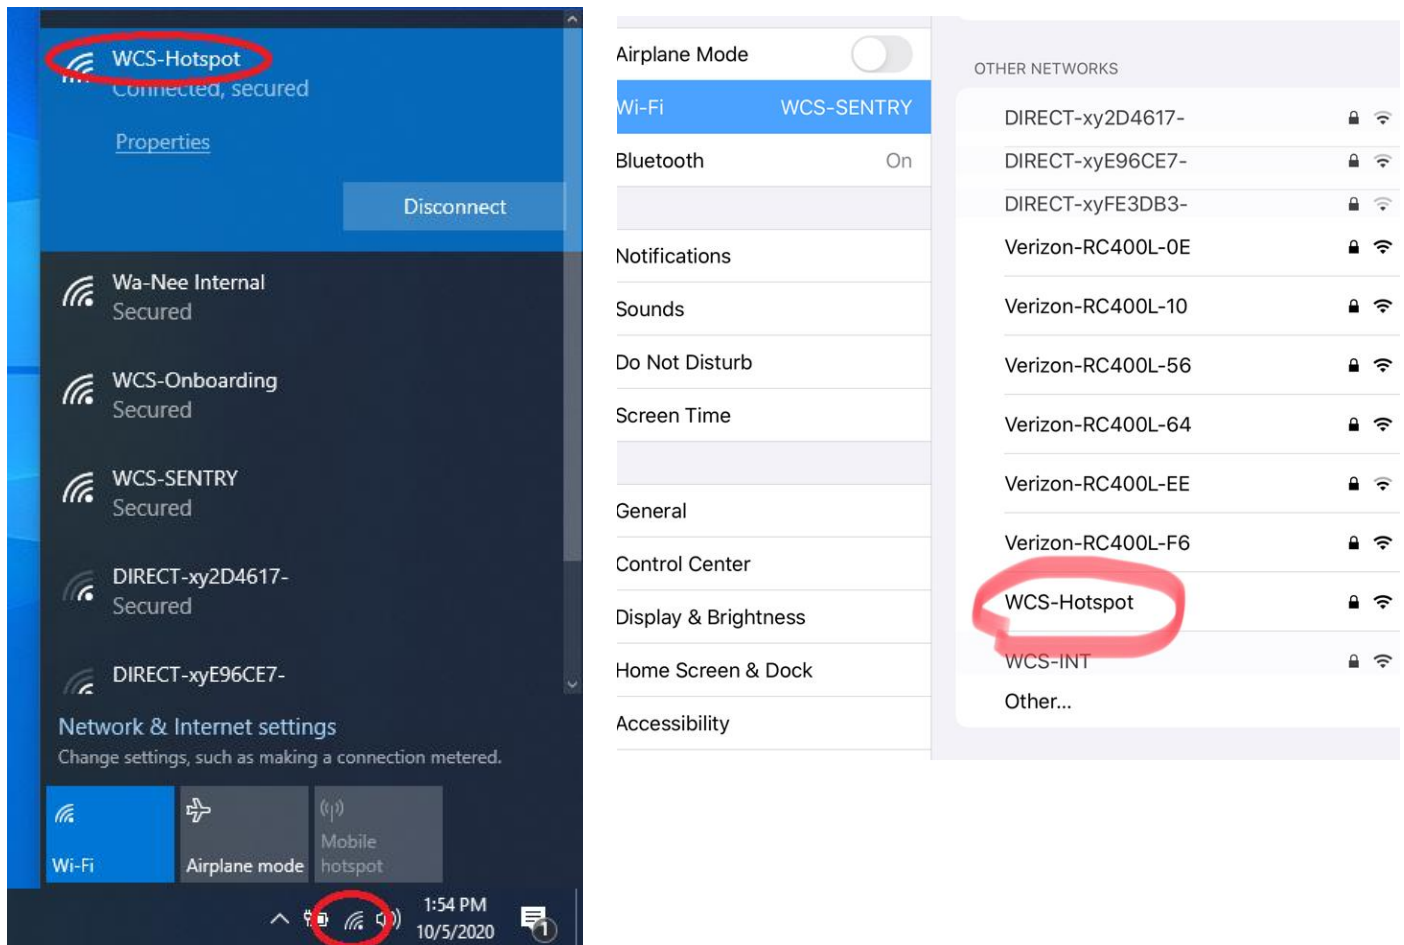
WCS-Hotspot
Connected, secured

Properties

Disconnect

Wa-Nee Internal
Secured

WCS-Onboarding
Secured

WCS-SENTRY
Secured

DIRECT-xy2D4617-
Secured

DIRECT-xyE96CE7-

Network & Internet settings
Change settings, such as making a connection metered.

Wi-Fi

Airplane mode

Mobile hotspot

1:54 PM
10/5/2020

1

Airplane Mode
Wi-Fi WCS-SENTRY
Bluetooth On

Notifications
Sounds
Do Not Disturb
Screen Time

General
Control Center
Display & Brightness
Home Screen & Dock
Accessibility

OTHER NETWORKS
DIRECT-xy2D4617-
DIRECT-xyE96CE7-
DIRECT-xyFE3DB3-
Verizon-RC400L-0E
Verizon-RC400L-10
Verizon-RC400L-56
Verizon-RC400L-64
Verizon-RC400L-EE
Verizon-RC400L-F6
WCS-Hotspot
WCS-INT
Other...